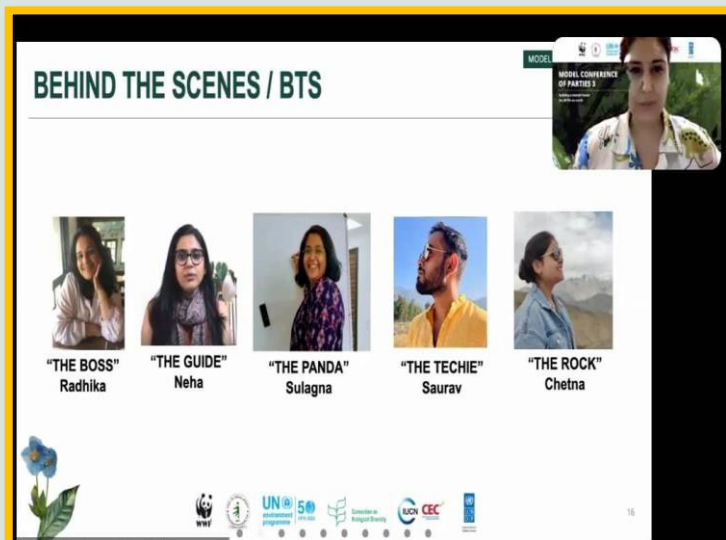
BEHIND THE SCENES / BTS

MODEL

MODEL CONFERENCE OF PARTIES 3

"THE BOSS"
Radhika

"THE GUIDE"
Neha

"THE PANDA"
Sulagna

"THE TECHIE"
Saurav

"THE ROCK"
Chetna

WWF

UN environment programme

50

Convention on Biological Diversity

IUCN CEC

16